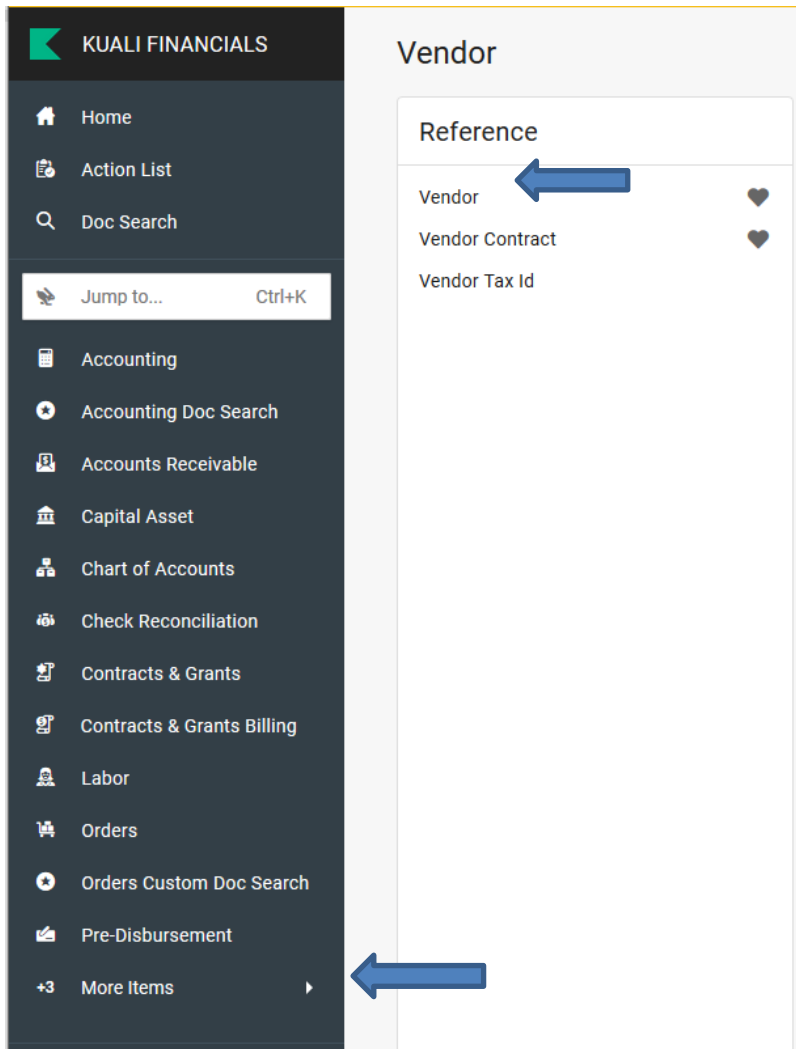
KUALI FINANCIALS

Home
Action List
Doc Search

Jump to... Ctrl+K

Accounting
Accounting Doc Search
Accounts Receivable
Capital Asset
Chart of Accounts
Check Reconciliation
Contracts & Grants
Contracts & Grants Billing
Labor
Orders
Orders Custom Doc Search
Pre-Disbursement
+3 More Items

Vendor

Reference

Vendor
Vendor Contract
Vendor Tax Id